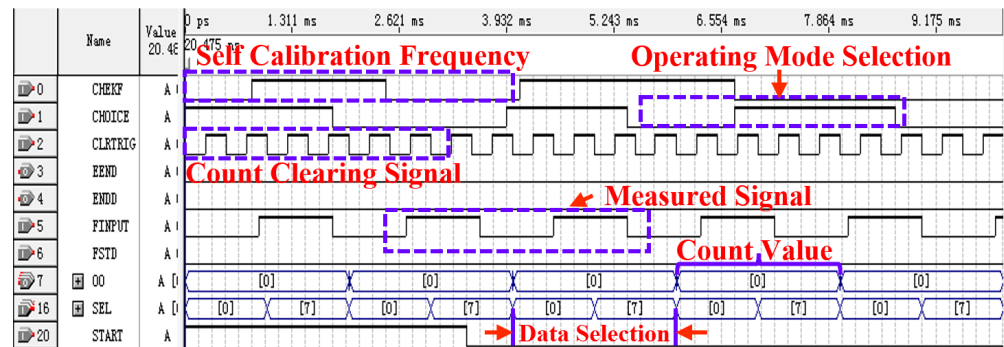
Name
Value 20.48
0 ps
1.311 ms
2.621 ms
3.932 ms
5.243 ms
6.554 ms
7.864 ms
9.175 ms
20.475 ms
Self Calibration Frequency
Operating Mode Selection
0 CHEKF A
1 CHOICE A
2 CLRTRIG A
Count Clearing Signal
3 EEND A
4 ENDD A
Measured Signal
5 FINPUT A
6 FSTD A
Count Value
7 OO A [
[0]
[0]
[0]
[0]
[0]
16 SEL A [
[0]
[7]
[0]
[7]
[0]
[7]
[0]
[7]
[0]
[7]
20 START A
Data Selection